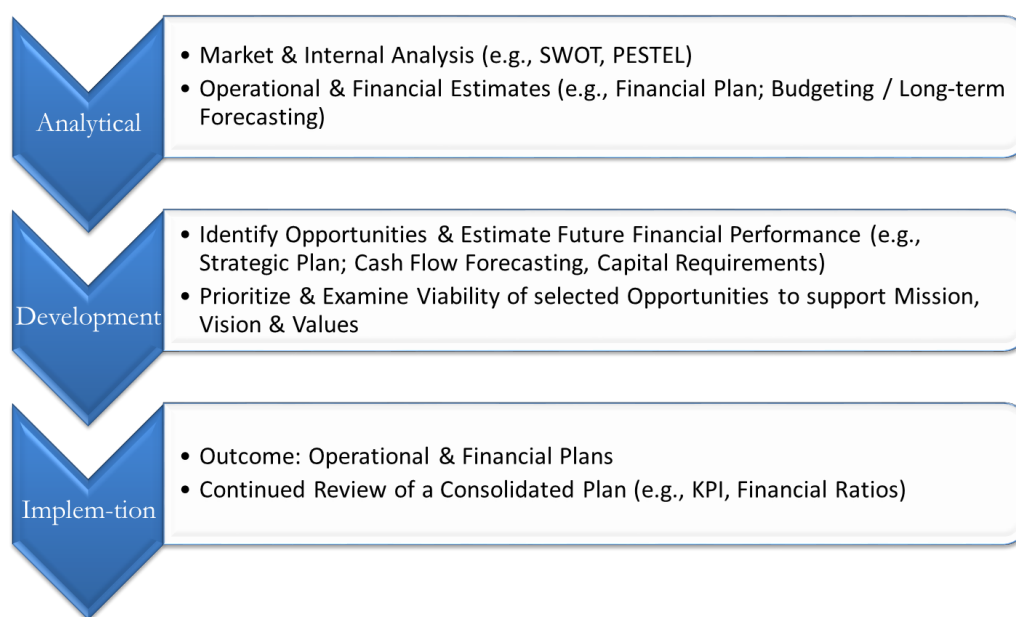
Analytical

• Market & Internal Analysis (e.g., SWOT, PESTEL)
• Operational & Financial Estimates (e.g., Financial Plan; Budgeting / Long-term Forecasting)

Development

• Identify Opportunities & Estimate Future Financial Performance (e.g., Strategic Plan; Cash Flow Forecasting, Capital Requirements)
• Prioritize & Examine Viability of selected Opportunities to support Mission, Vision & Values

Implem-tion

• Outcome: Operational & Financial Plans
• Continued Review of a Consolidated Plan (e.g., KPI, Financial Ratios)